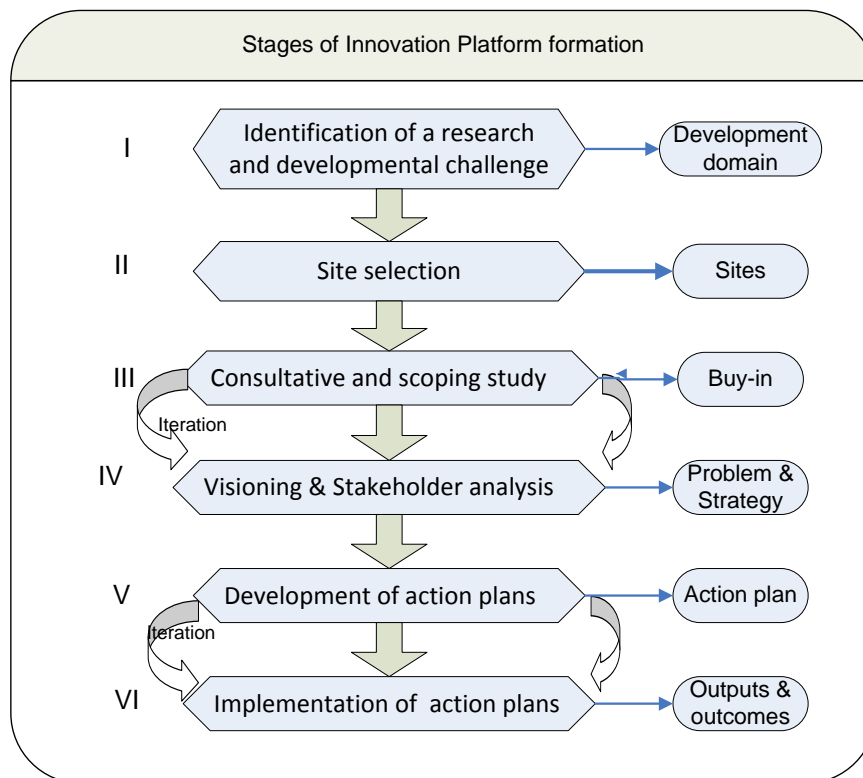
Stages of Innovation Platform formation

I
Identification of a research and developmental challenge
Development domain

II
Site selection
Sites

III
Consultative and scoping study
Buy-in

Iteration

IV
Visioning & Stakeholder analysis
Problem & Strategy

V
Development of action plans
Action plan

Iteration

VI
Implementation of action plans
Outputs & outcomes